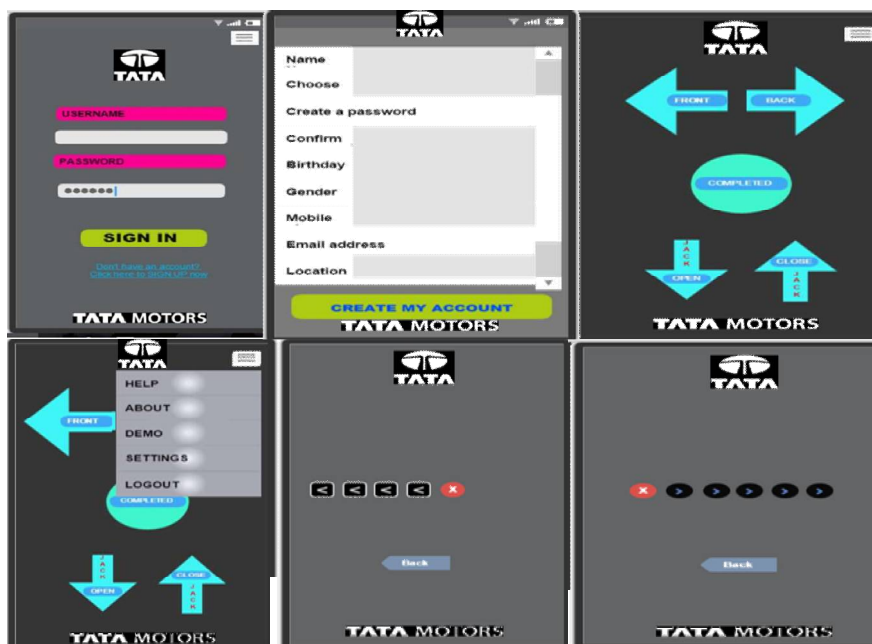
TATA

USERNAME

PASSWORD

••••••

SIGN IN

Don't have an account? Click here to SIGN UP now

TATA MOTORS

TATA

Name

Choose

Create a password

Confirm

Birthday

Gender

Mobile

Email address

Location

CREATE MY ACCOUNT

TATA MOTORS

TATA

FRONT

BACK

COMPLETED

JACK

OPEN

CLOSE

JACK

TATA MOTORS

TATA

HELP

ABOUT

DEMO

SETTINGS

LOGOUT

FRONT

COMPLETED

JACK

OPEN

CLOSE

JACK

TATA MOTORS

TATA

Back

TATA MOTORS

TATA

Back

TATA MOTORS